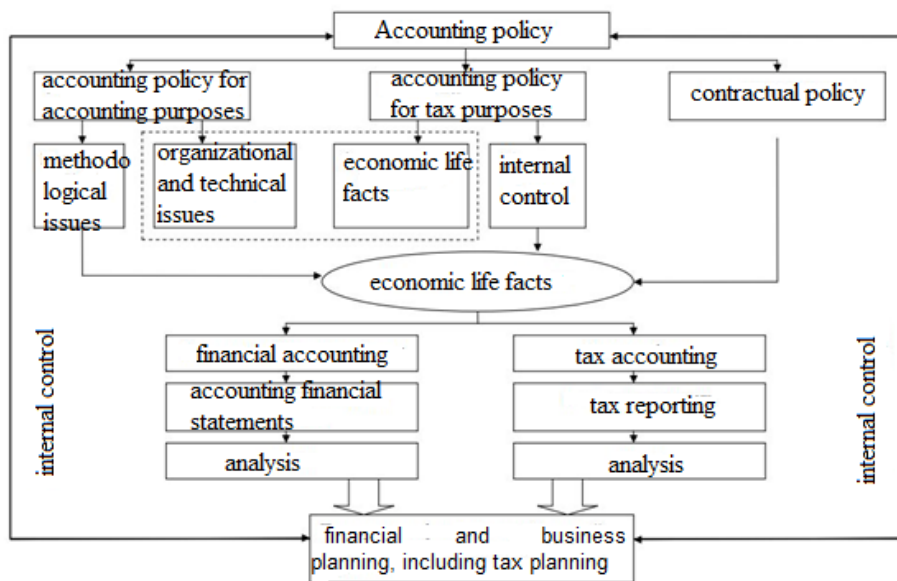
Accounting policy

accounting policy for accounting purposes

accounting policy for tax purposes

contractual policy

methodo logical issues

organizational and technical issues

economic life facts

internal control

economic life facts

internal control

financial accounting

accounting financial statements

analysis

tax accounting

tax reporting

analysis

internal control

financial and business planning, including tax planning